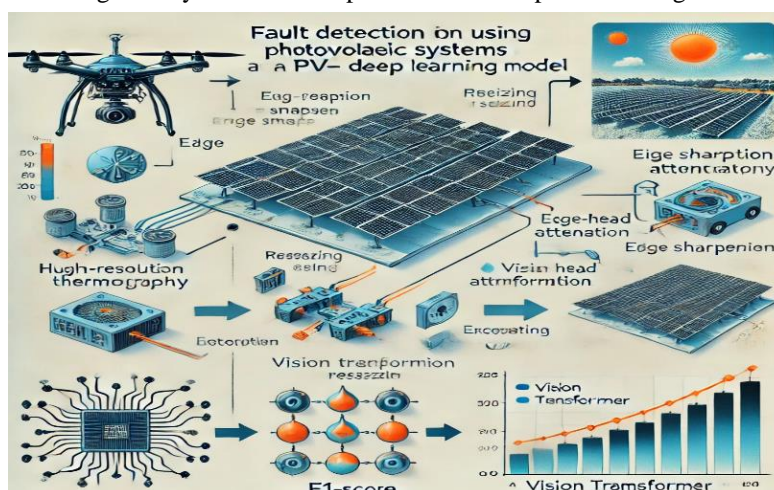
Fault detection on using photovolaeic systems a a PV– deep learning model

Eeg-reaption snaspen Ecige smape

Reszizing resizing

Edge

Eige sharption attentatony

Edge-head attenation

Edge sharpenion

Hugh-resolution thermography

Ressazing asing

Vision head attrnformtion

Betorption

Encoating

Vision tnenpormion resszzin

Vision

Transformer

F1-score

Vision Transformer